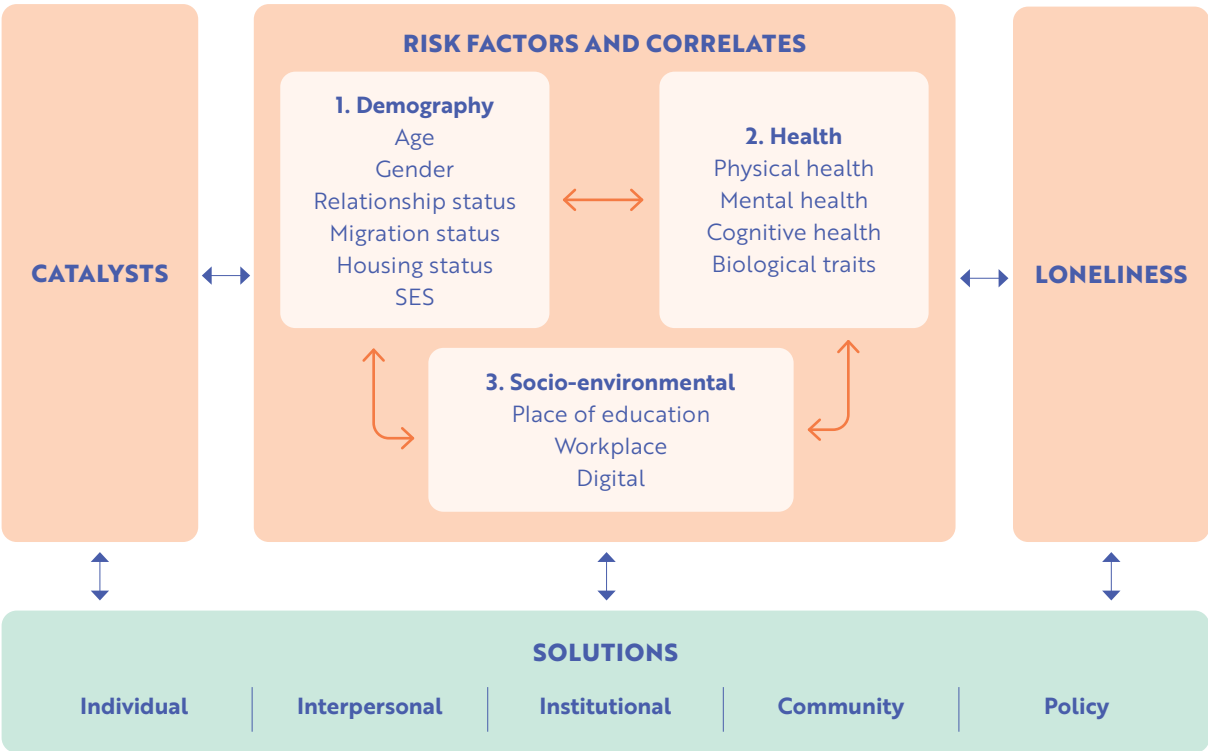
CATALYSTS

RISK FACTORS AND CORRELATES

1. Demography
Age
Gender
Relationship status
Migration status
Housing status
SES

2. Health
Physical health
Mental health
Cognitive health
Biological traits

3. Socio-environmental
Place of education
Workplace
Digital

LONELINESS

SOLUTIONS

| Individual | Interpersonal | Institutional | Community | Policy |
|---|---|---|---|---|